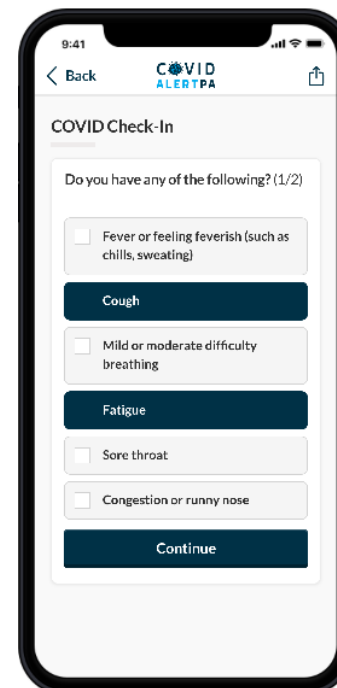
9:41

Back

COVID ALERTPA

COVID Check-In

Do you have any of the following? (1/2)

Fever or feeling feverish (such as chills, sweating)

Cough

Mild or moderate difficulty breathing

Fatigue

Sore throat

Congestion or runny nose

Continue